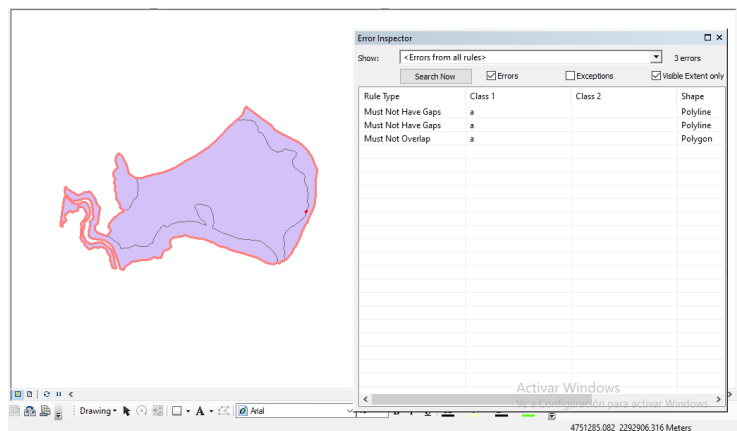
Error Inspector

Show: <Errors from all rules> 3 errors

Search Now Errors Exceptions Visible Extent only

| Rule Type | Class 1 | Class 2 | Shape |
|---|---|---|---|
| Must Not Have Gaps | a | | Polyline |
| Must Not Have Gaps | a | | Polyline |
| Must Not Overlap | a | | Polygon |

Activar Windows
Ve a Configuración para activar Windows.

Drawing Arial

4751285.082 2292906.316 Meters